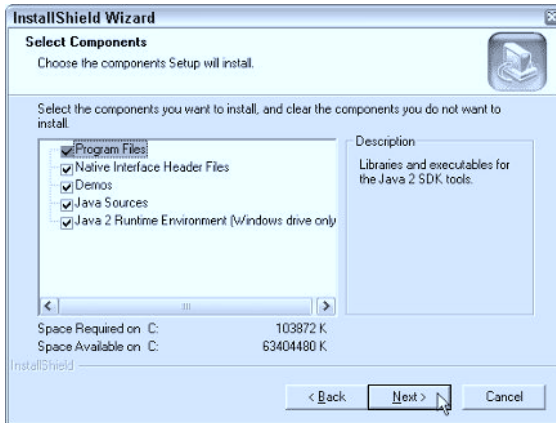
InstallShield Wizard

Select Components

Choose the components Setup will install.

Select the components you want to install, and clear the components you do not want to install.

Program Files
Native Interface Header Files
Demos
Java Sources
Java 2 Runtime Environment (Windows drive only

Description

Libraries and executables for the Java 2 SDK tools.

Space Required on C: 103872 K
Space Available on C: 63404480 K

InstallShield

< Back
Next >
Cancel